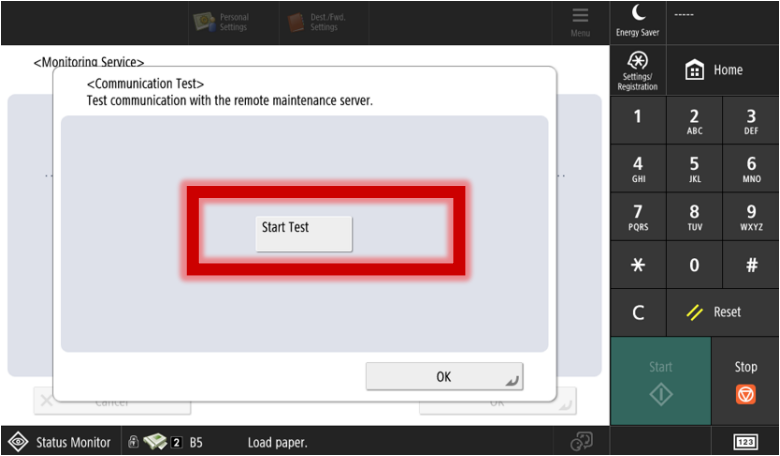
Personal Settings

Dest./Fwd. Settings

Menu

Energy Saver

-----

<Monitoring Service>

<Communication Test>
Test communication with the remote maintenance server.

Start Test

OK

Cancel

OK

Settings/ Registration

Home

1

2 ABC

3 DEF

4 GHI

5 JKL

6 MNO

7 PQRS

8 TUV

9 WXYZ

*

0

#

C

Reset

Start

Stop

Status Monitor

2 B5

Load paper.

123